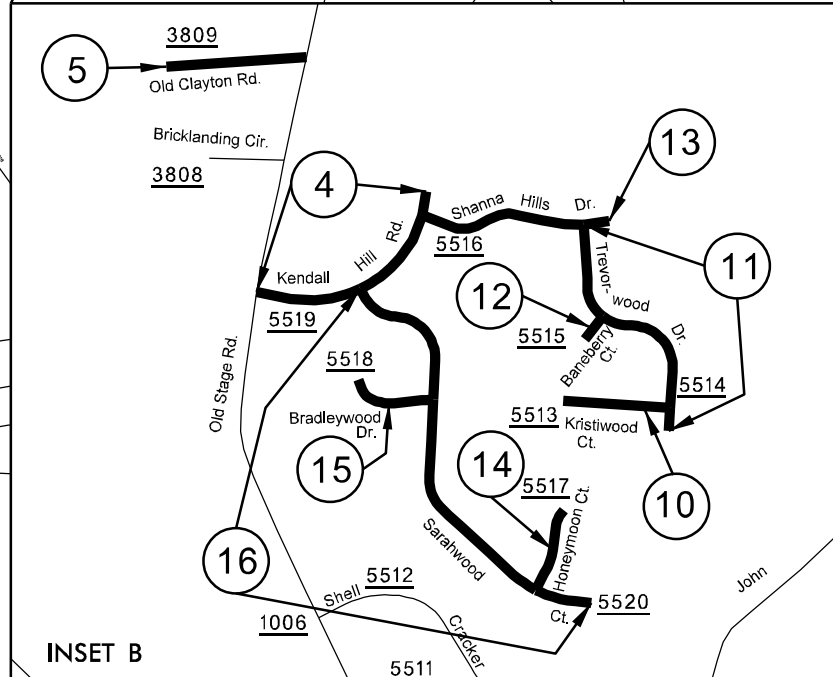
5
3809
Old Clayton Rd.
Bricklanding Cir.
3808
4
13
Shanna Hills Dr.
5516
Kendall Hill Rd.
Trevor-wood Dr.
11
12
5519
5515
Baneberry Ct.
5518
5514
Old Stage Rd.
Bradleywood Dr.
5513
Kristiwood Ct.
15
14
5517
Honeymoon Ct.
10
16
Sarahwood Ct.
5520
Shell 5512
1006
Cracker
John
INSET B
5511